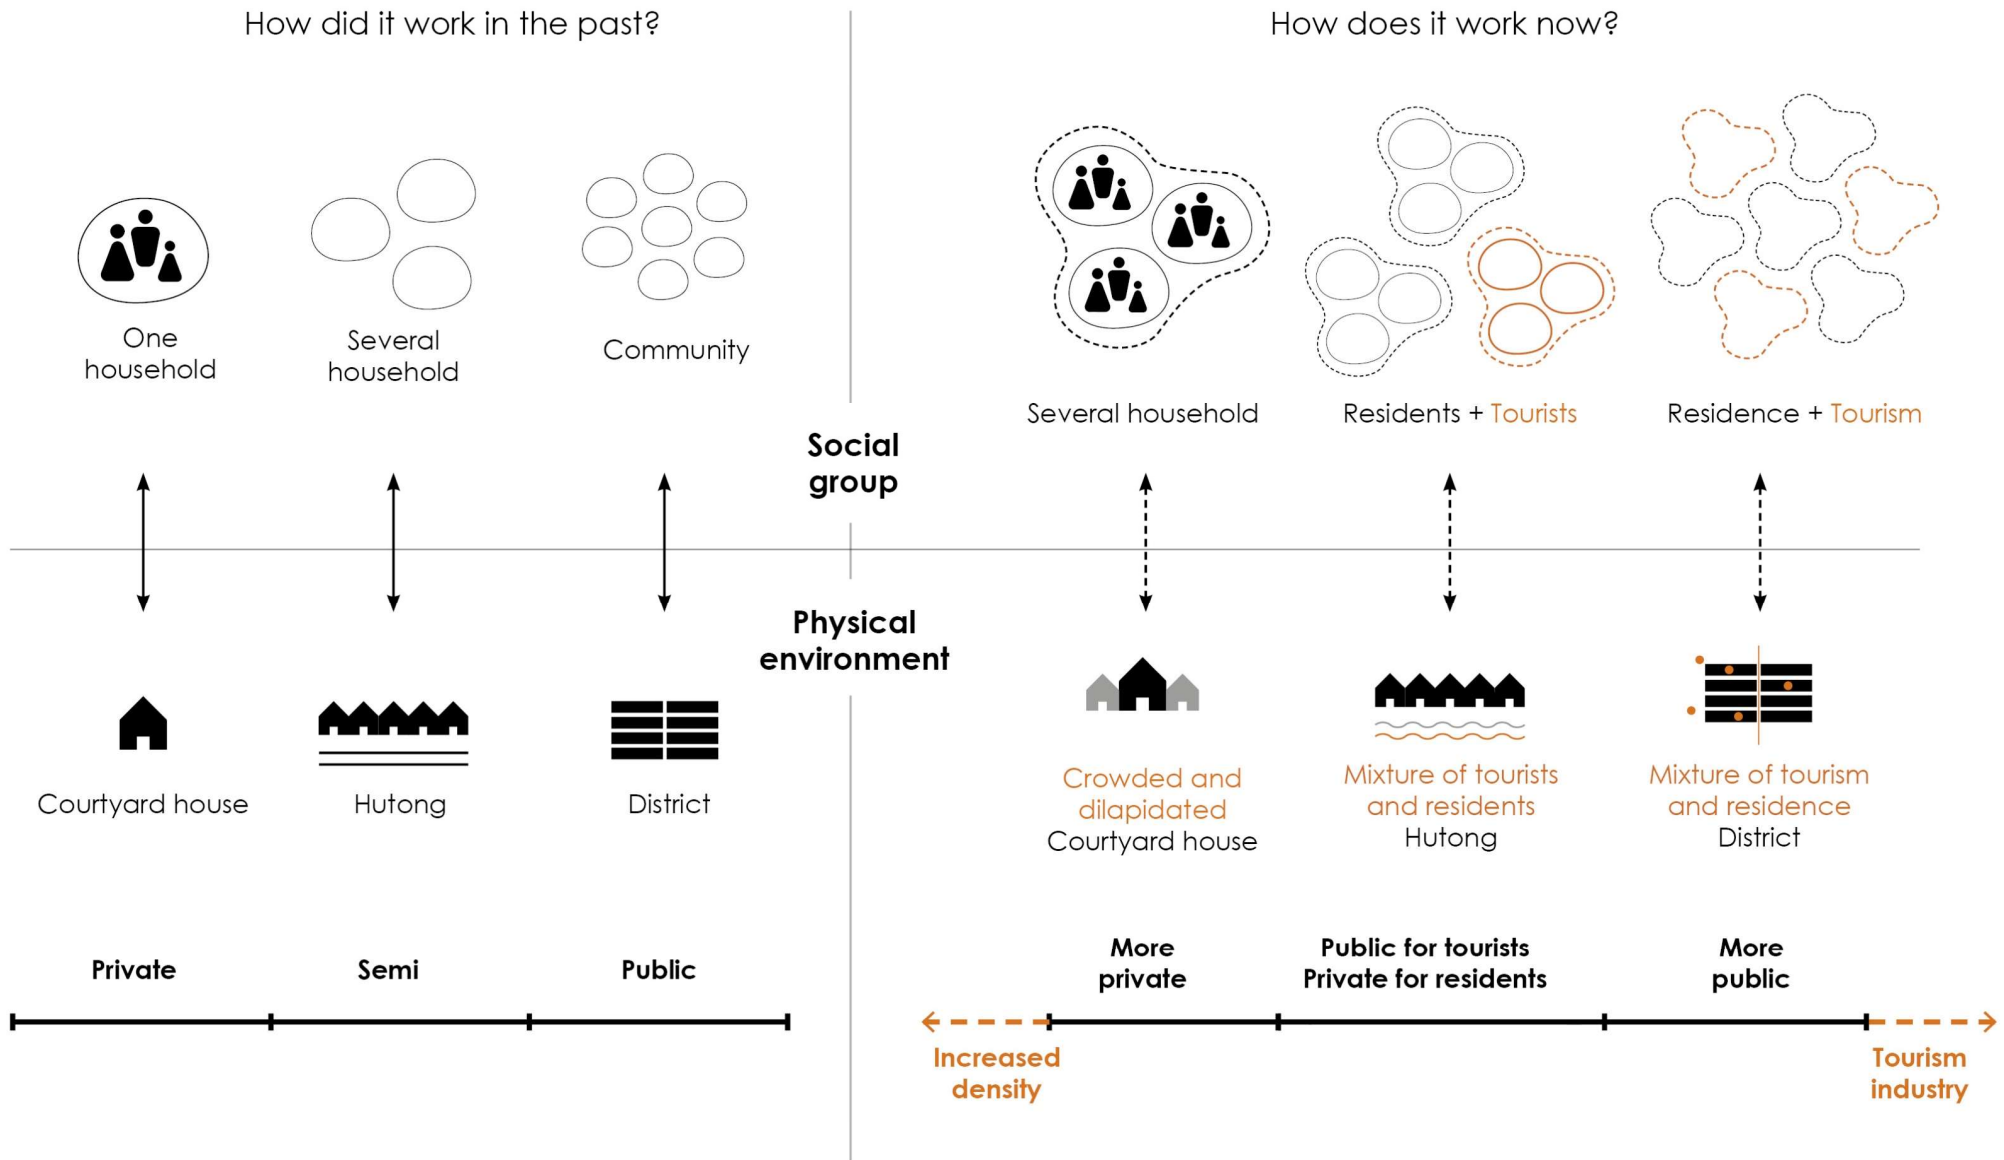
How did it work in the past?

How does it work now?

One household

Several household

Community

Several household

Residents + Tourists

Residence + Tourism

Social group

Physical environment

Courtyard house

Hutong

District

Crowded and dilapidated Courtyard house

Mixture of tourists and residents Hutong

Mixture of tourism and residence District

Private

Semi

Public

More private

Public for tourists Private for residents

More public

Increased density

Tourism industry